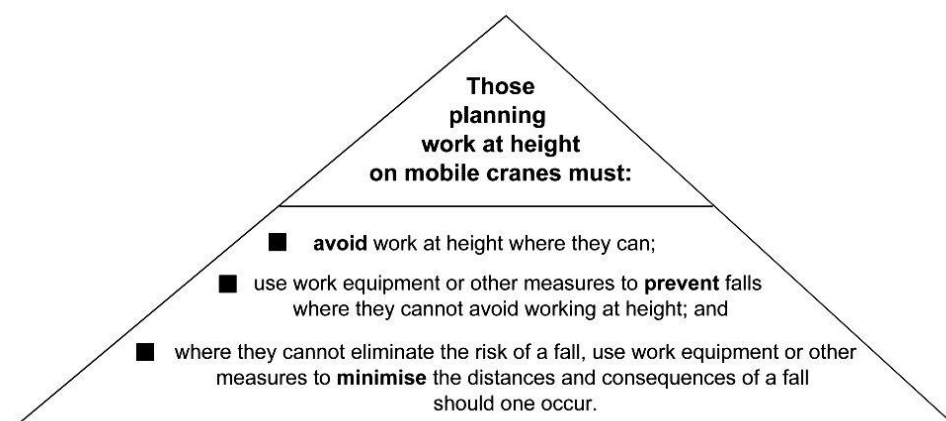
Those planning work at height on mobile cranes must:

■ avoid work at height where they can;

■ use work equipment or other measures to prevent falls where they cannot avoid working at height; and

■ where they cannot eliminate the risk of a fall, use work equipment or other measures to minimise the distances and consequences of a fall should one occur.